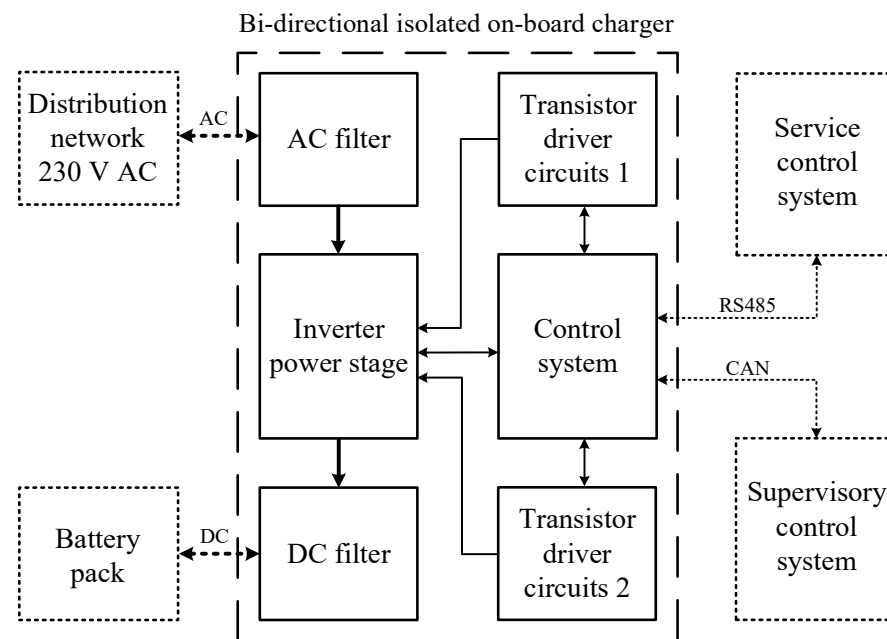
Bi-directional isolated on-board charger

Distribution network 230 V AC

AC

AC filter

Transistor driver circuits 1

Service control system

Inverter power stage

Control system

RS485

CAN

Battery pack

DC

DC filter

Transistor driver circuits 2

Supervisory control system